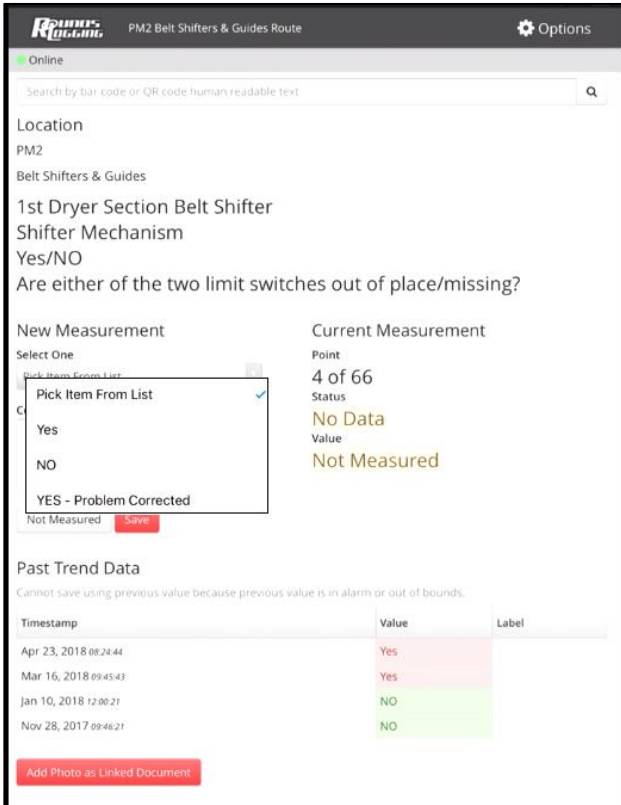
Rounds Logging PM2 Belt Shifters & Guides Route

Options

Online

Search by bar code or QR code human readable text

Location

PM2

Belt Shifters & Guides

1st Dryer Section Belt Shifter

Shifter Mechanism

Yes/NO

Are either of the two limit switches out of place/missing?

New Measurement

Select One

Pick Item From List

Yes

NO

YES - Problem Corrected

Not Measured Save

Current Measurement

Point

4 of 66

Status

No Data

Value

Not Measured

Past Trend Data

Cannot save using previous value because previous value is in alarm or out of bounds.

| Timestamp | Value | Label |
|---|---|---|
| Apr 23, 2018 08:24:44 | Yes | |
| Mar 16, 2018 09:45:43 | Yes | |
| Jan 10, 2018 12:00:21 | NO | |
| Nov 28, 2017 09:46:21 | NO | |

Add Photo as Linked Document